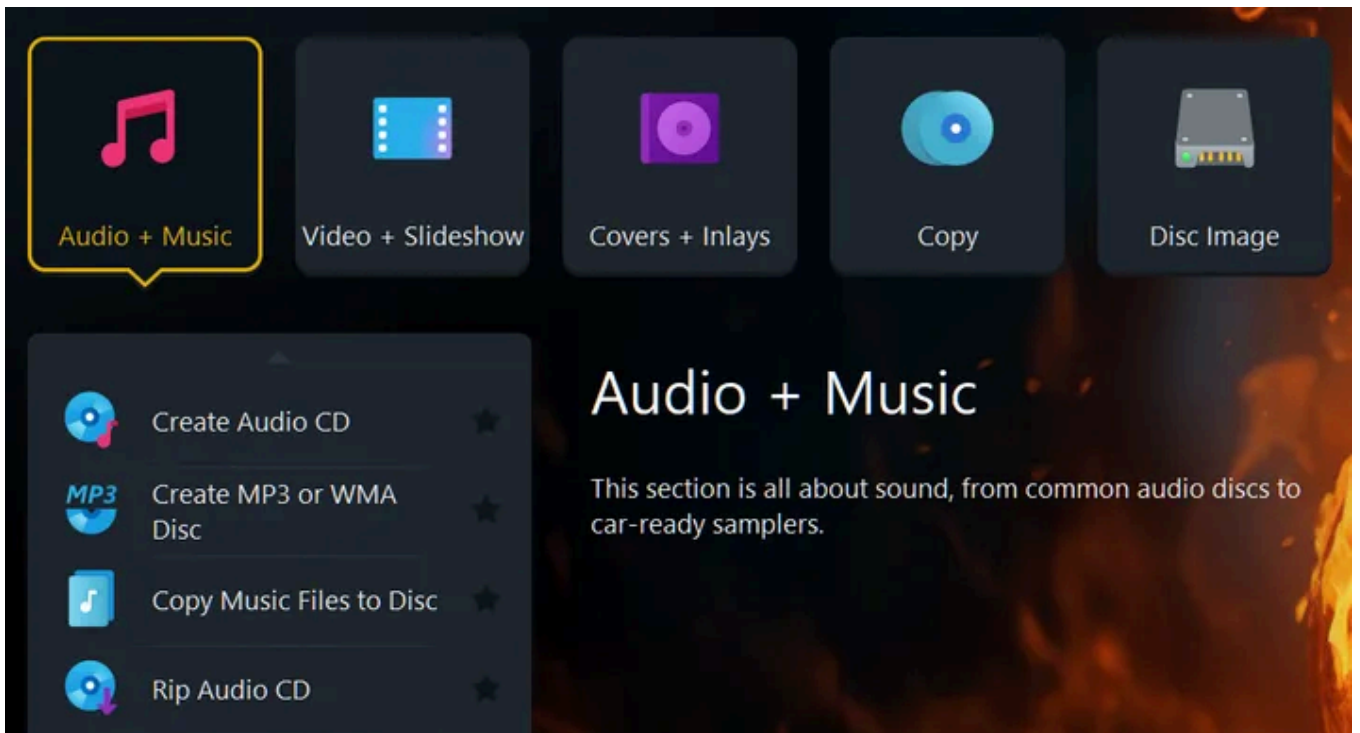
Audio + Music

Video + Slideshow

Covers + Inlays

Copy

Disc Image

Create Audio CD

MP3

Create MP3 or WMA Disc

Copy Music Files to Disc

Rip Audio CD

Audio + Music

This section is all about sound, from common audio discs to car-ready samplers.